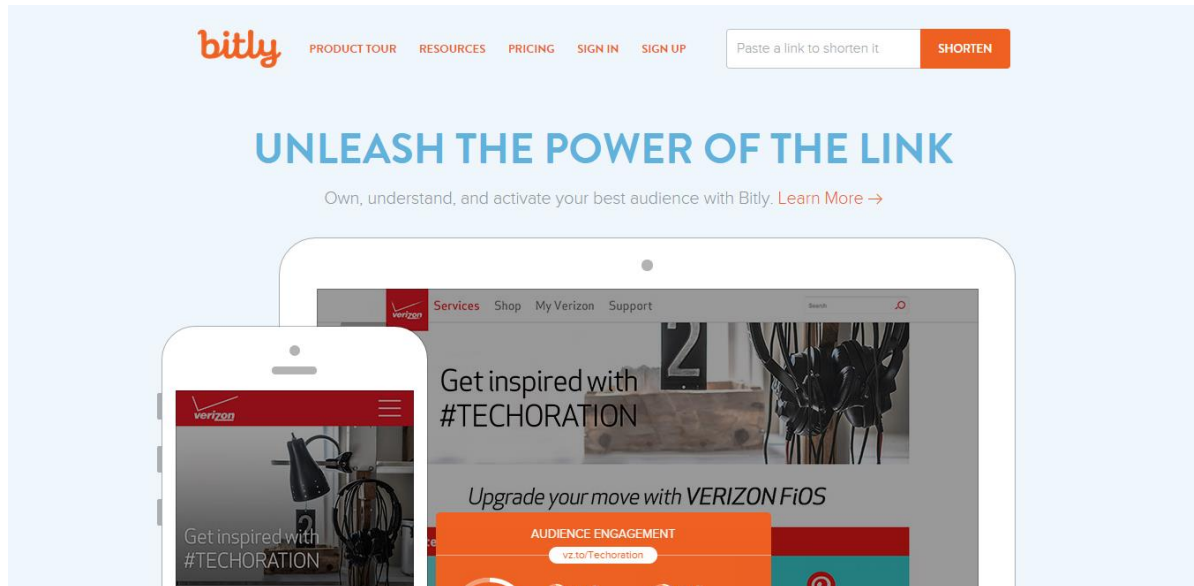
bitly

PRODUCT TOUR RESOURCES PRICING SIGN IN SIGN UP

Paste a link to shorten it

SHORTEN

UNLEASH THE POWER OF THE LINK

Own, understand, and activate your best audience with Bitly. Learn More →

verizon Services Shop My Verizon Support

Search

Get inspired with #TECHORATION

Upgrade your move with VERIZON FiOS

verizon

Get inspired with #TECHORATION

AUDIENCE ENGAGEMENT

vz.to/Techoration